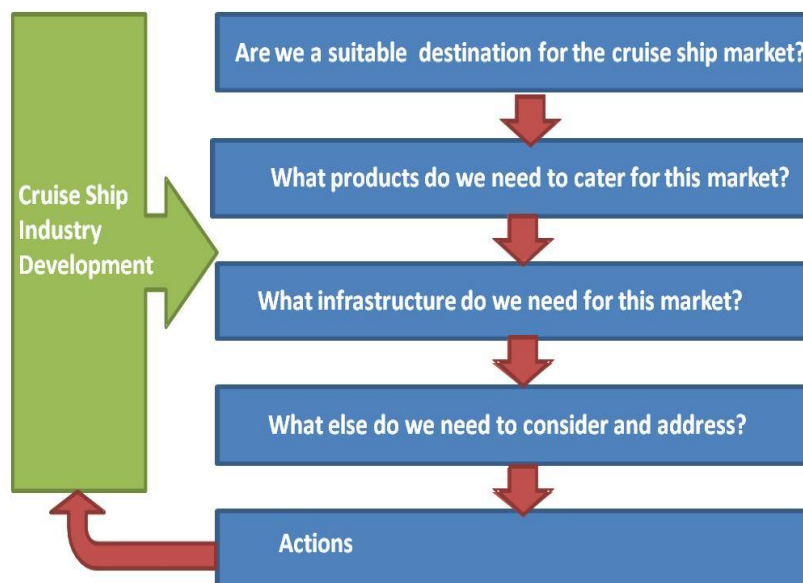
Cruise Ship Industry Development

Are we a suitable destination for the cruise ship market?

What products do we need to cater for this market?

What infrastructure do we need for this market?

What else do we need to consider and address?

Actions